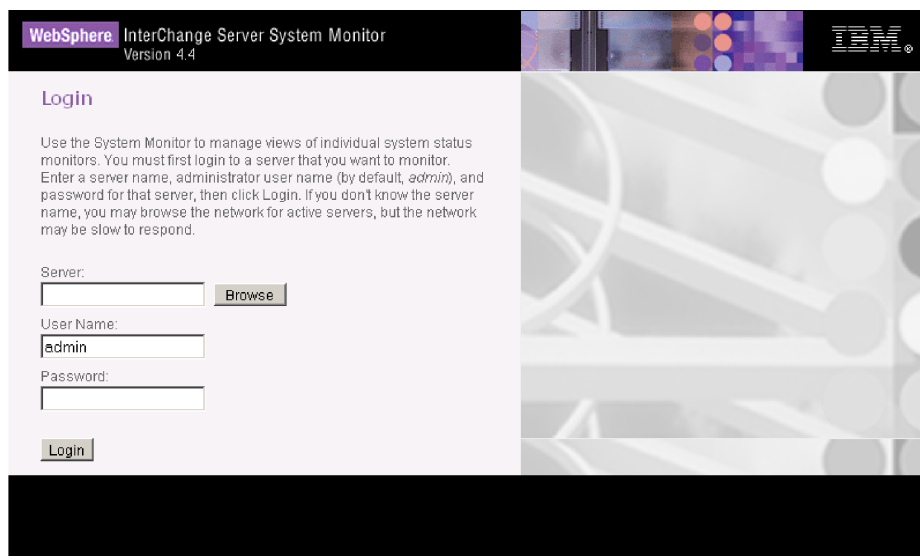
WebSphere InterChange Server System Monitor
Version 4.4

IBM®

Login

Use the System Monitor to manage views of individual system status monitors. You must first login to a server that you want to monitor. Enter a server name, administrator user name (by default, *admin*), and password for that server, then click Login. If you don't know the server name, you may browse the network for active servers, but the network may be slow to respond.

Server:

Browse

User Name:

admin

Password:

Login